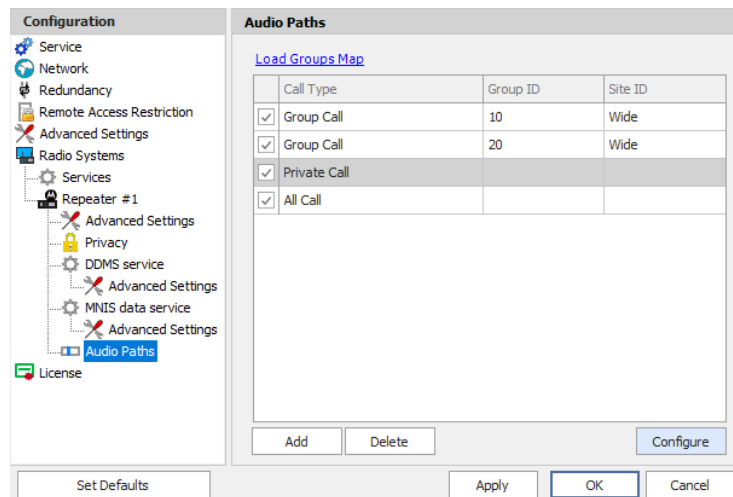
Configuration

Service
Network
Redundancy
Remote Access Restriction
Advanced Settings
Radio Systems
Services
Repeater #1
Advanced Settings
Privacy
DDMS service
Advanced Settings
MNIS data service
Advanced Settings
Audio Paths
License

Audio Paths

Load Groups Map

| | Call Type | Group ID | Site ID |
|---|---|---|---|
| ✓ | Group Call | 10 | Wide |
| ✓ | Group Call | 20 | Wide |
| ✓ | Private Call | | |
| ✓ | All Call | | |

Add
Delete
Configure

Set Defaults
Apply
OK
Cancel